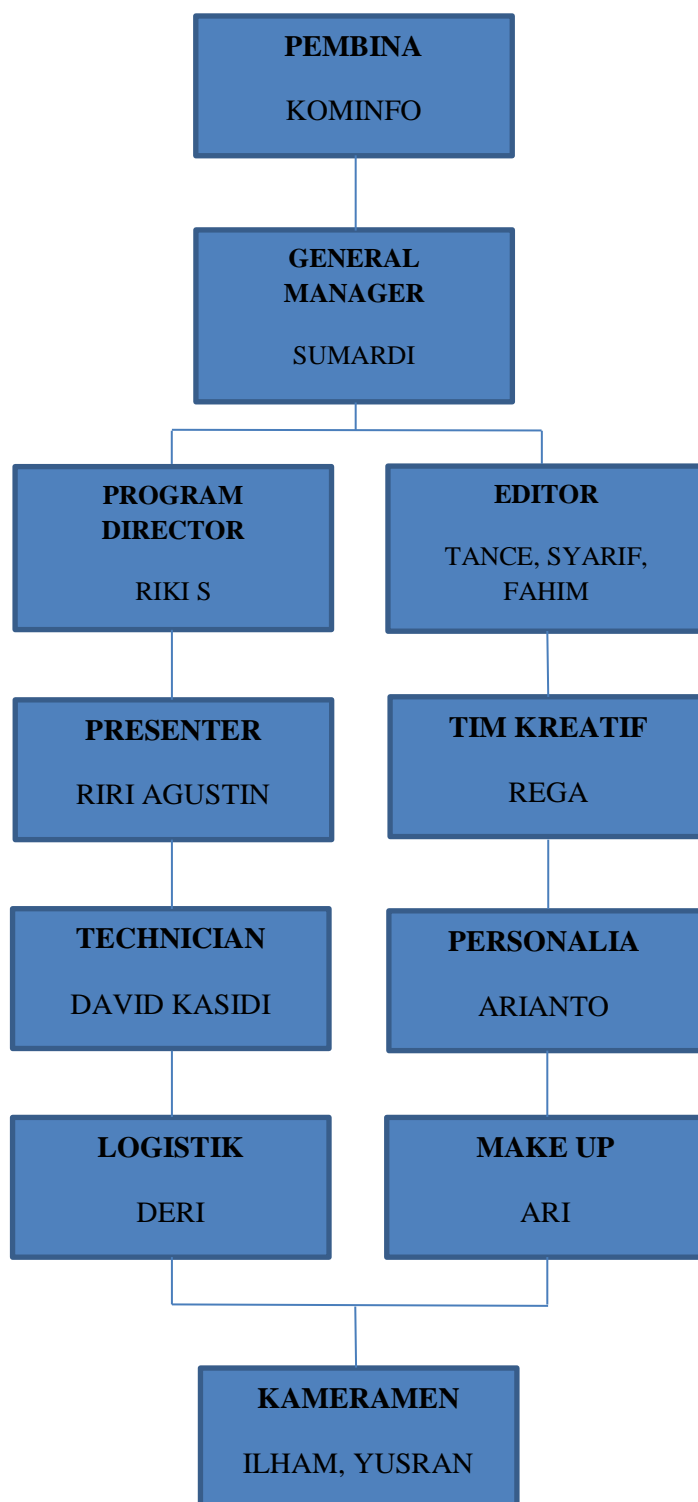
PEMBINA

KOMINFO

GENERAL MANAGER

SUMARDI

PROGRAM DIRECTOR

RIKI S

EDITOR

TANCE, SYARIF, FAHIM

PRESENTER

RIRI AGUSTIN

TIM KREATIF

REGA

TECHNICIAN

DAVID KASIDI

PERSONALIA

ARIANTO

LOGISTIK

DERI

MAKE UP

ARI

KAMERAMEN

ILHAM, YUSRAN